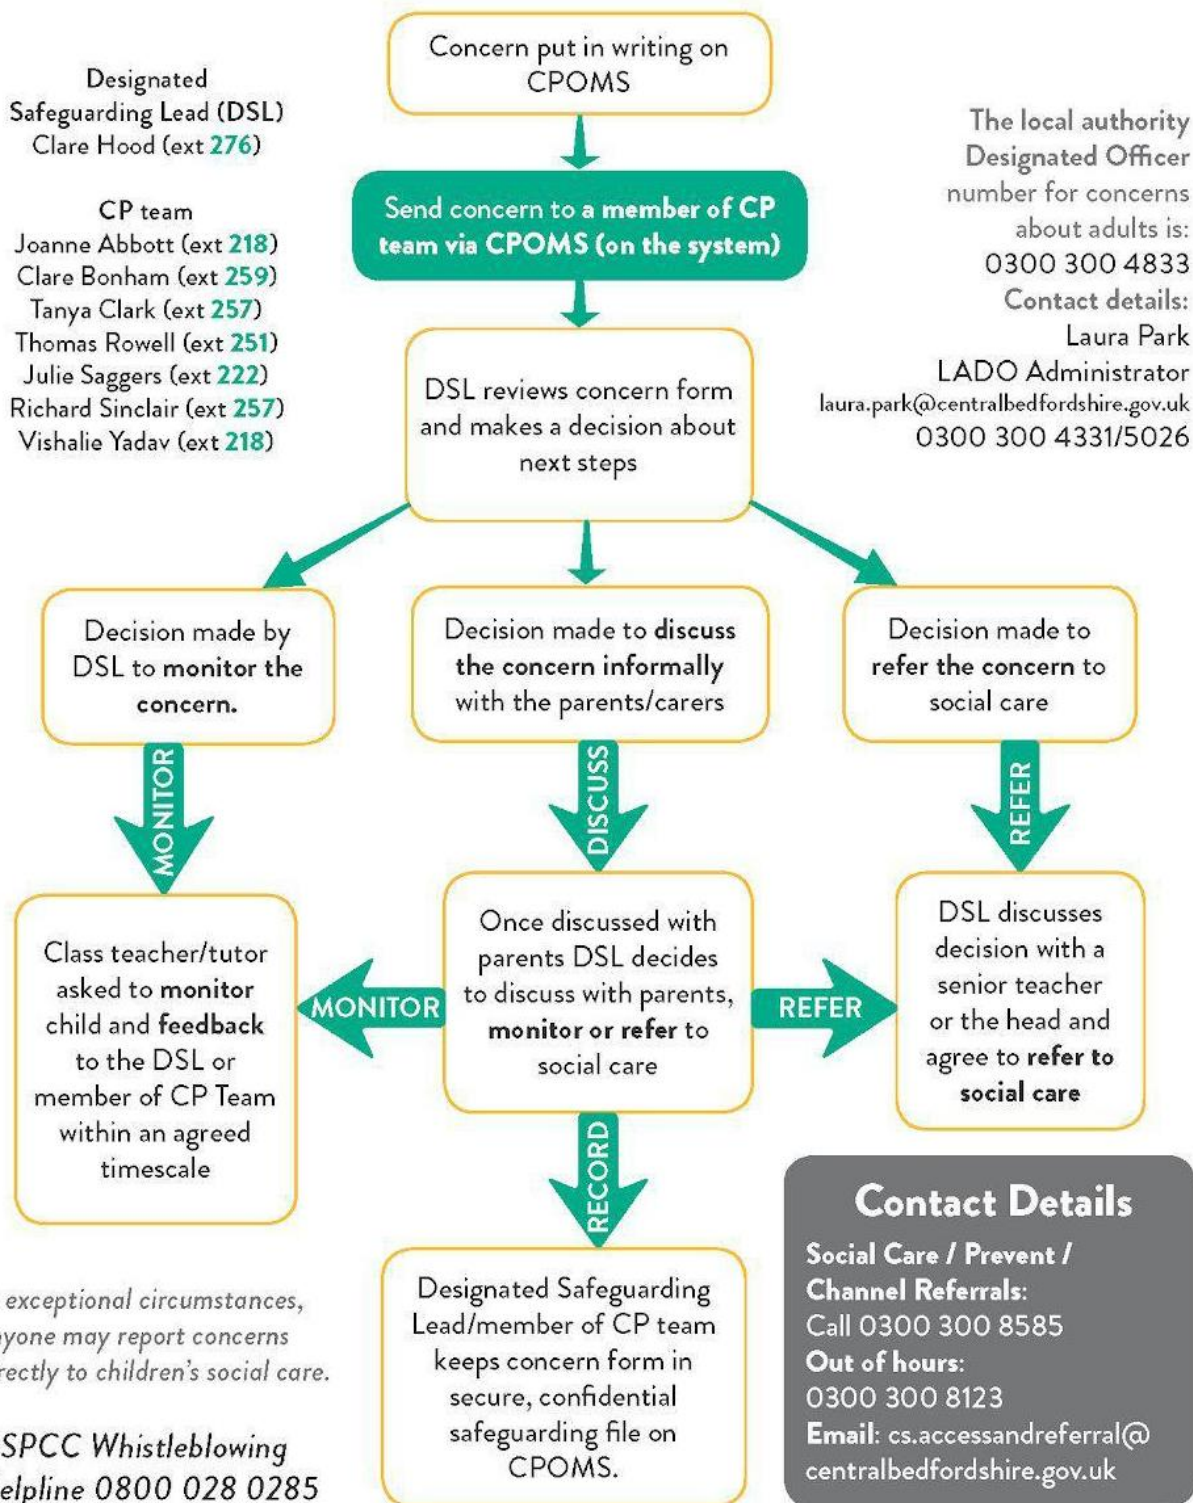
Designated Safeguarding Lead (DSL)
Clare Hood (ext 276)

CP team
Joanne Abbott (ext 218)
Clare Bonham (ext 259)
Tanya Clark (ext 257)
Thomas Rowell (ext 251)
Julie Saggers (ext 222)
Richard Sinclair (ext 257)
Vishalie Yadav (ext 218)

Concern put in writing on CPOMS

Send concern to a member of CP team via CPOMS (on the system)

DSL reviews concern form and makes a decision about next steps

The local authority Designated Officer number for concerns about adults is:
0300 300 4833
Contact details:
Laura Park
LADO Administrator
laura.park@centralbedfordshire.gov.uk
0300 300 4331/5026

Decision made by DSL to monitor the concern.

Decision made to discuss the concern informally with the parents/carers

Decision made to refer the concern to social care

MONITOR

DISCUSS

REFER

Class teacher/tutor asked to monitor child and feedback to the DSL or member of CP Team within an agreed timescale

MONITOR

Once discussed with parents DSL decides to discuss with parents, monitor or refer to social care

REFER

DSL discusses decision with a senior teacher or the head and agree to refer to social care

RECORD

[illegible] exceptional circumstances, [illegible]yone may report concerns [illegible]rectly to children's social care.

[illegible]SPCC Whistleblowing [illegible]elpline 0800 028 0285

Designated Safeguarding Lead/member of CP team keeps concern form in secure, confidential safeguarding file on CPOMS.

Contact Details
Social Care / Prevent / Channel Referrals:
Call 0300 300 8585
Out of hours:
0300 300 8123
Email: cs.accessandreferral@centralbedfordshire.gov.uk